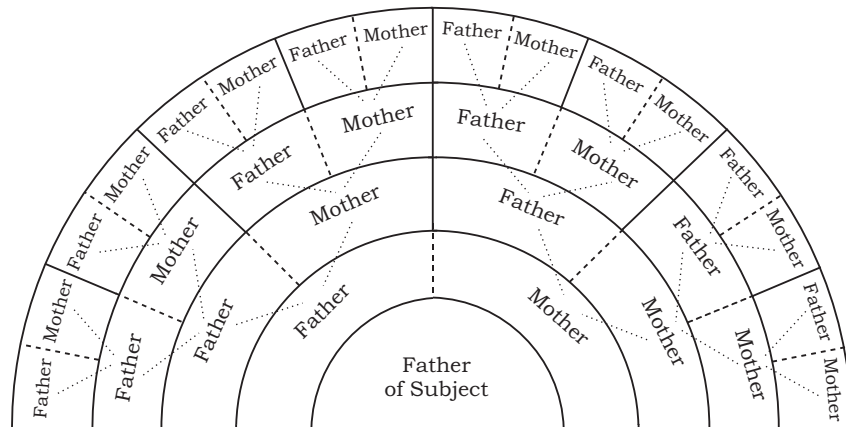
Father of Subject

Father
Mother

Father
Mother
Father
Mother

Father
Mother
Father
Mother
Father
Mother
Father
Mother

Father
Mother
Father
Mother
Father
Mother
Father
Mother
Father
Mother
Father
Mother
Father
Mother
Father
Mother